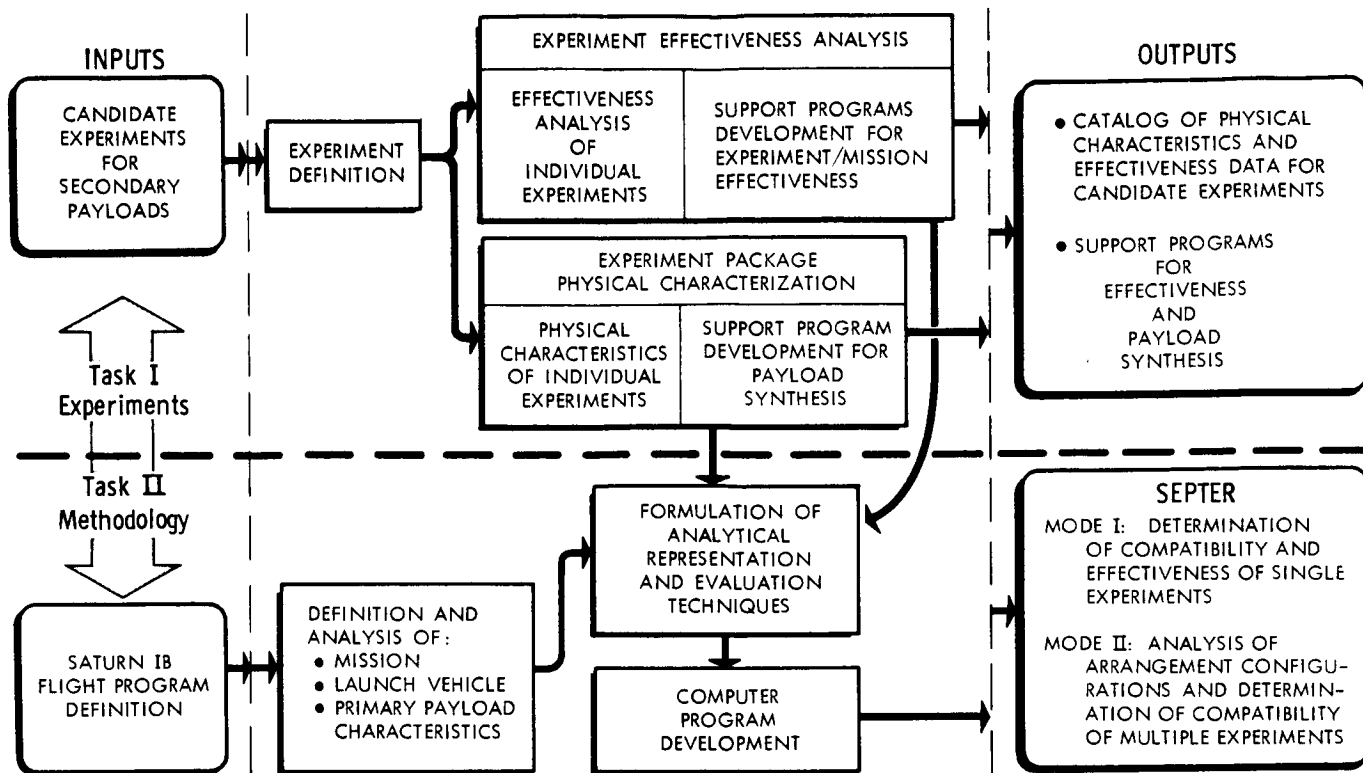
INPUTS

CANDIDATE EXPERIMENTS FOR SECONDARY PAYLOADS

EXPERIMENT DEFINITION

EXPERIMENT EFFECTIVENESS ANALYSIS

EFFECTIVENESS ANALYSIS OF INDIVIDUAL EXPERIMENTS

SUPPORT PROGRAMS DEVELOPMENT FOR EXPERIMENT/MISSION EFFECTIVENESS

EXPERIMENT PACKAGE PHYSICAL CHARACTERIZATION

PHYSICAL CHARACTERISTICS OF INDIVIDUAL EXPERIMENTS

SUPPORT PROGRAM DEVELOPMENT FOR PAYLOAD SYNTHESIS

OUTPUTS

• CATALOG OF PHYSICAL CHARACTERISTICS AND EFFECTIVENESS DATA FOR CANDIDATE EXPERIMENTS

• SUPPORT PROGRAMS FOR EFFECTIVENESS AND PAYLOAD SYNTHESIS

Task I Experiments

Task II Methodology

SATURN IB FLIGHT PROGRAM DEFINITION

DEFINITION AND ANALYSIS OF:
• MISSION
• LAUNCH VEHICLE
• PRIMARY PAYLOAD CHARACTERISTICS

FORMULATION OF ANALYTICAL REPRESENTATION AND EVALUATION TECHNIQUES

COMPUTER PROGRAM DEVELOPMENT

SEPTER

MODE I: DETERMINATION OF COMPATIBILITY AND EFFECTIVENESS OF SINGLE EXPERIMENTS

MODE II: ANALYSIS OF ARRANGEMENT CONFIGURATIONS AND DETERMINATION OF COMPATIBILITY OF MULTIPLE EXPERIMENTS